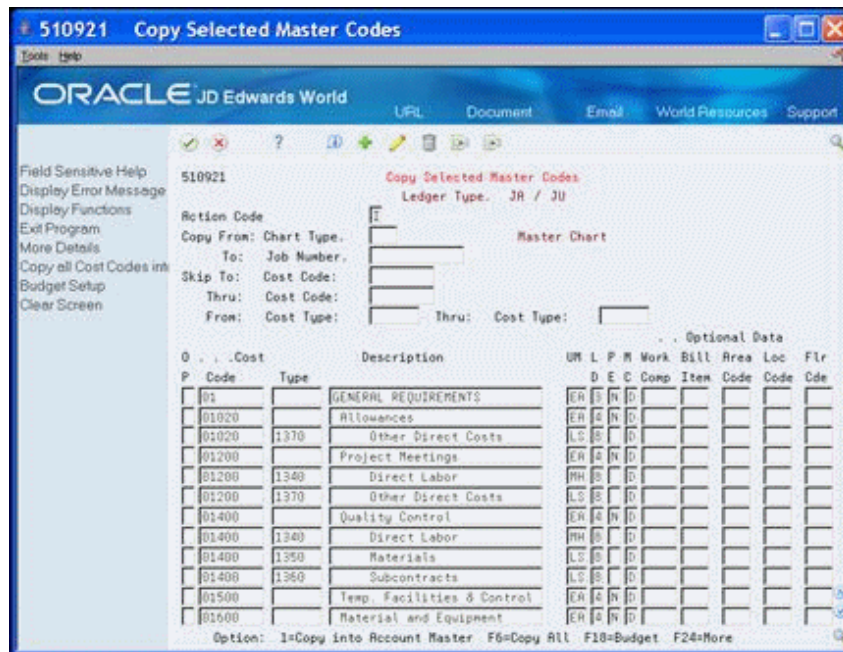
510921 Copy Selected Master Codes

Tools Help

ORACLE JD Edwards World

URL Document Email World Resources Support

Field Sensitive Help
Display Error Message
Display Functions
Exit Program
More Details
Copy all Cost Codes int
Budget Setup
Clear Screen

510921

Copy Selected Master Codes
Ledger Type. JA / JU

Action Code I
Copy From: Chart Type. Master Chart
To: Job Number.
Skip To: Cost Code:
Thru: Cost Code:
From: Cost Type: Thru: Cost Type:

| O P | . . . Cost Code | Type | Description | UM | L D | P E | M C | Work Comp | Bill Item | Area Code | Loc Code | Flr Cde |
|---|---|---|---|---|---|---|---|---|---|---|---|---|
| | 01 | | GENERAL REQUIREMENTS | EA | 3 | N | D | | | | | |
| | 01020 | | Allowances | EA | 4 | N | D | | | | | |
| | 01020 | 1370 | Other Direct Costs | LS | 8 | | D | | | | | |
| | 01200 | | Project Meetings | EA | 4 | N | D | | | | | |
| | 01200 | 1340 | Direct Labor | MH | 8 | | D | | | | | |
| | 01200 | 1370 | Other Direct Costs | LS | 8 | | D | | | | | |
| | 01400 | | Quality Control | EA | 4 | N | D | | | | | |
| | 01400 | 1340 | Direct Labor | MH | 8 | | D | | | | | |
| | 01400 | 1350 | Materials | LS | 8 | | D | | | | | |
| | 01400 | 1360 | Subcontracts | LS | 8 | | D | | | | | |
| | 01500 | | Temp. Facilities & Control | EA | 4 | N | D | | | | | |
| | 01600 | | Material and Equipment | EA | 4 | N | D | | | | | |

. . Optional Data

Option: 1=Copy into Account Master F6=Copy All F10=Budget F24=More